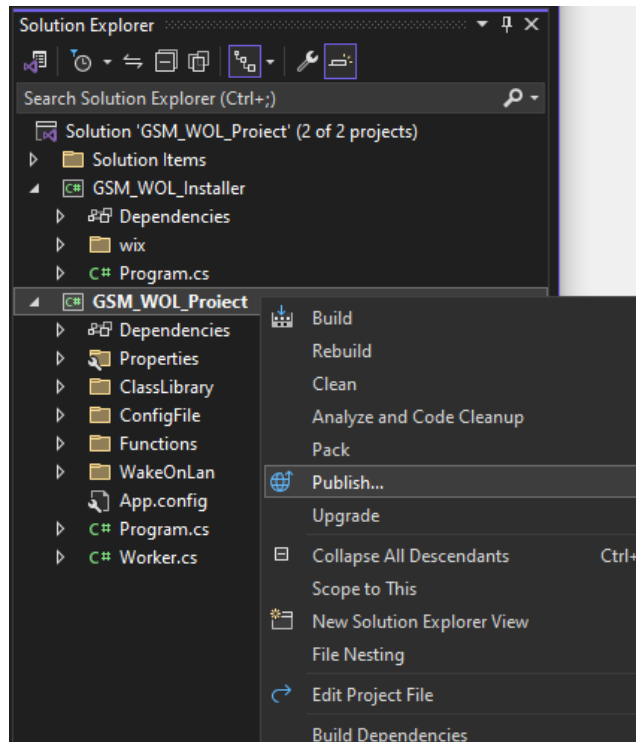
Solution Explorer

Search Solution Explorer (Ctrl+;)

Solution 'GSM_WOL_Proiect' (2 of 2 projects)
Solution Items
GSM_WOL_Installer
Dependencies
wix
Program.cs
GSM_WOL_Proiect
Dependencies
Properties
ClassLibrary
ConfigFile
Functions
WakeOnLan
App.config
Program.cs
Worker.cs

Build
Rebuild
Clean
Analyze and Code Cleanup
Pack
Publish...
Upgrade
Collapse All Descendants Ctrl+
Scope to This
New Solution Explorer View
File Nesting
Edit Project File
Build Dependencies